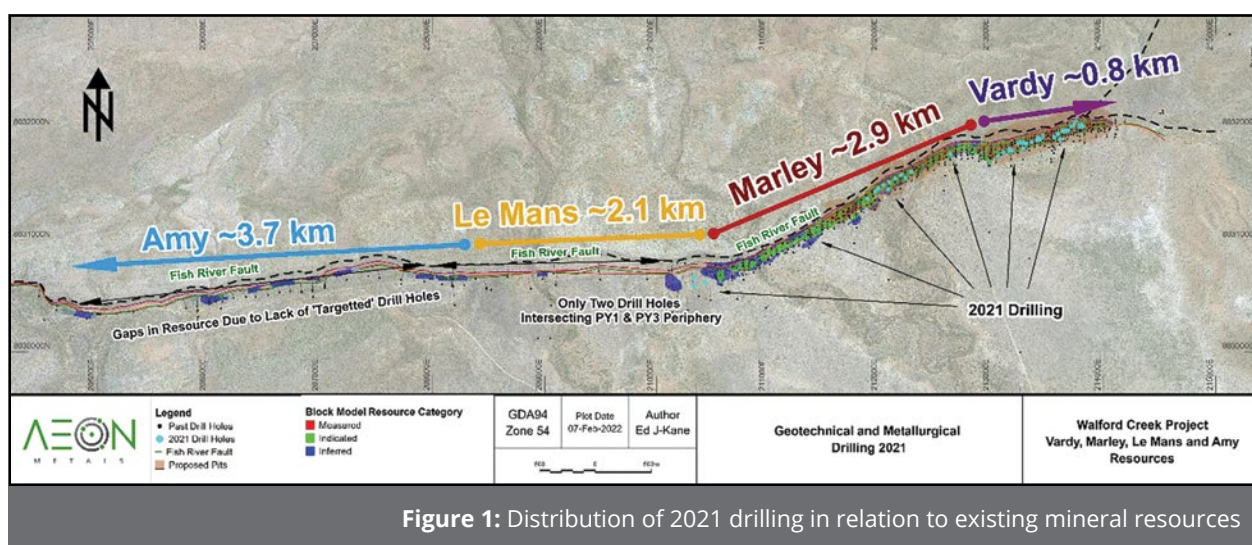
N

Vardy ~0.8 km

Marley ~2.9 km

Le Mans ~2.1 km

Amy ~3.7 km

Fish River Fault

Fish River Fault

Fish River Fault

Gaps in Resource Due to Lack of 'Targetted' Drill Holes

Only Two Drill Holes Intersecting PY1 & PY3 Periphery

2021 Drilling

ΛΞON METALS

Legend
Past Drill Holes
2021 Drill Holes
Fish River Fault
Proposed Pits

Block Model Resource Category
Measured
Indicated
Inferred

GDA94 Zone 54

Plot Date 07-Feb-2022

Author Ed J-Kane

Geotechnical and Metallurgical Drilling 2021

Walford Creek Project Vardy, Marley, Le Mans and Amy Resources

**Figure 1:** Distribution of 2021 drilling in relation to existing mineral resources